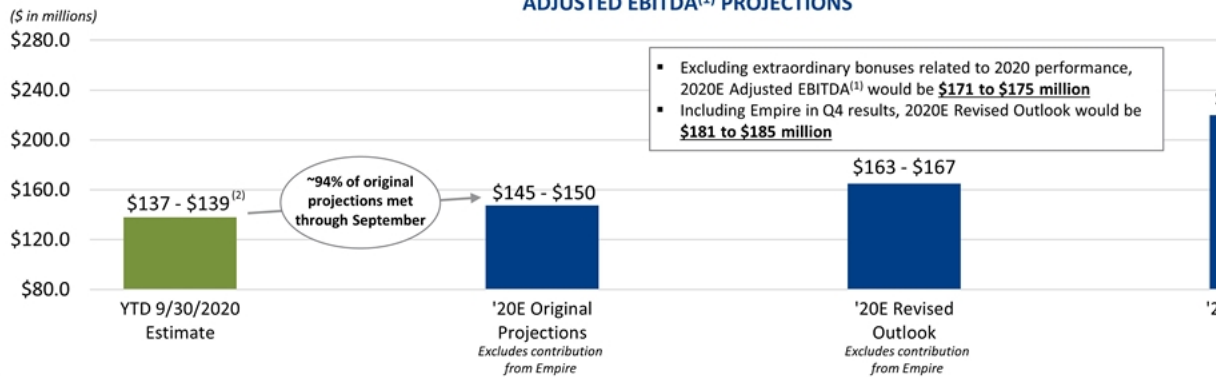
($ in millions)

ADJUSTED EBITDA$^{(1)}$ PROJECTIONS

$280.0
$240.0
$200.0
$160.0
$120.0
$80.0

▪ Excluding extraordinary bonuses related to 2020 performance, 2020E Adjusted EBITDA$^{(1)}$ would be **$171 to $175 million**
▪ Including Empire in Q4 results, 2020E Revised Outlook would be **$181 to $185 million**

$137 - $139$^{(2)}$

~94% of original projections met through September

$145 - $150

$163 - $167

YTD 9/30/2020 Estimate

'20E Original Projections
Excludes contribution from Empire

'20E Revised Outlook
Excludes contribution from Empire

'2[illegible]